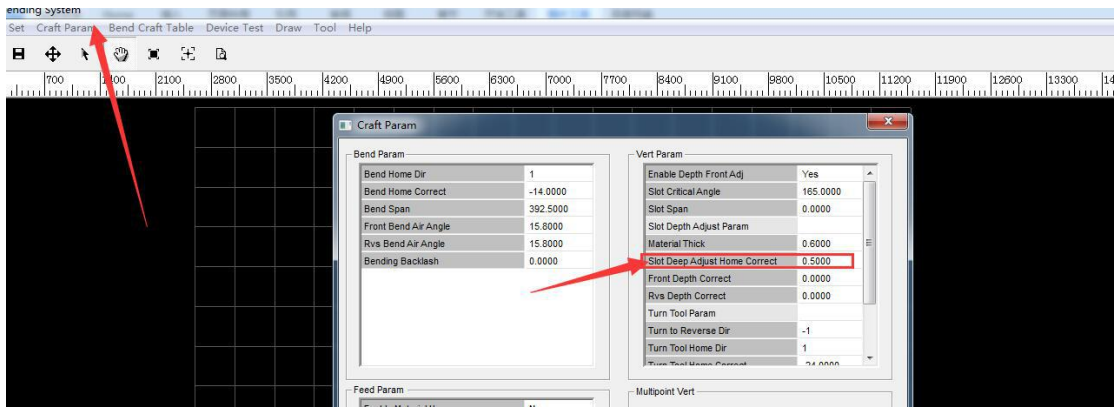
ending System

Set Craft Param Bend Craft Table Device Test Draw Tool Help

700 1400 2100 2800 3500 4200 4900 5600 6300 7000 7700 8400 9100 9800 10500 11200 11900 12600 13300 14

Craft Param

Bend Param

| | |
|---|---|
| Bend Home Dir | 1 |
| Bend Home Correct | -14.0000 |
| Bend Span | 392.5000 |
| Front Bend Air Angle | 15.8000 |
| Rvs Bend Air Angle | 15.8000 |
| Bending Backlash | 0.0000 |

Vert Param

| | |
|---|---|
| Enable Depth Front Adj | Yes |
| Slot Critical Angle | 165.0000 |
| Slot Span | 0.0000 |
| Slot Depth Adjust Param | |
| Material Thick | 0.6000 |
| Slot Deep Adjust Home Correct | 0.5000 |
| Front Depth Correct | 0.0000 |
| Rvs Depth Correct | 0.0000 |
| Turn Tool Param | |
| Turn to Reverse Dir | -1 |
| Turn Tool Home Dir | 1 |
| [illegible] | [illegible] |

Feed Param

Multipoint Vert